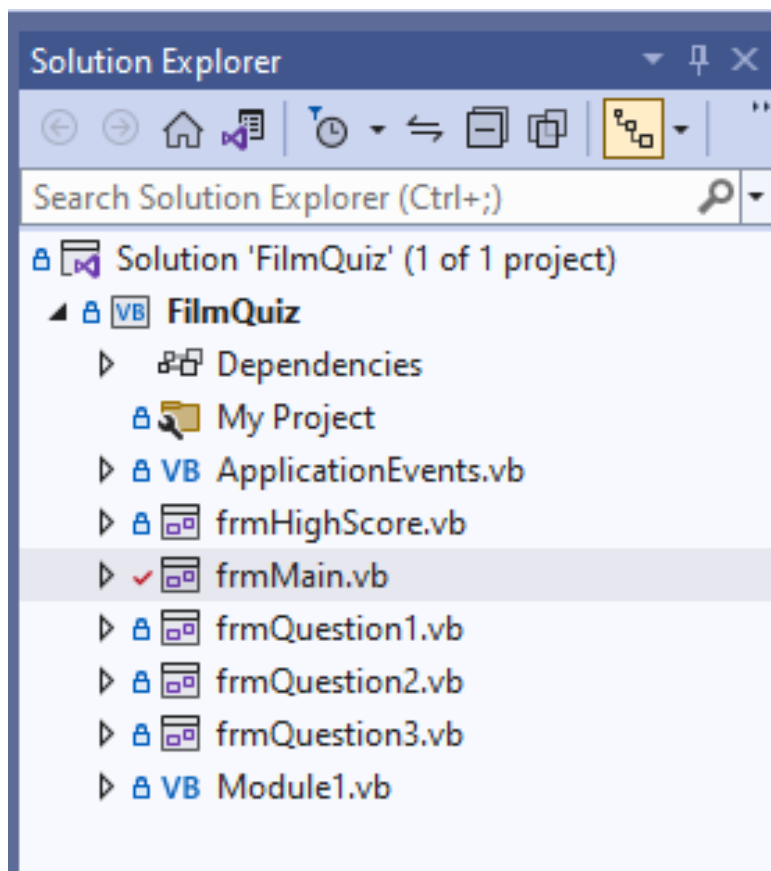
Solution Explorer

Search Solution Explorer (Ctrl+;)

Solution 'FilmQuiz' (1 of 1 project)
VB FilmQuiz
Dependencies
My Project
VB ApplicationEvents.vb
frmHighScore.vb
frmMain.vb
frmQuestion1.vb
frmQuestion2.vb
frmQuestion3.vb
VB Module1.vb